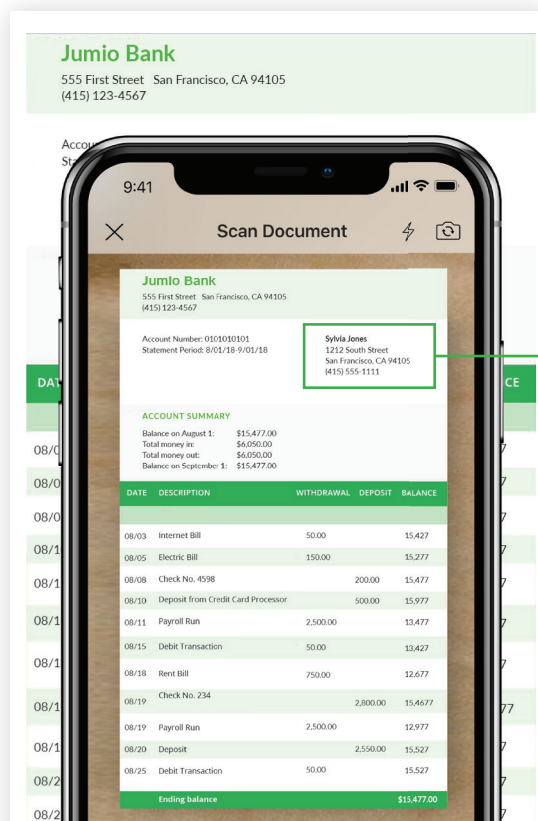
Jumio Bank
555 First Street San Francisco, CA 94105
(415) 123-4567

Accou
St

DA

08/0
08/0
08/0
08/1
08/1
08/1
08/1
08/1
08/1
08/2
08/2

CE
7
7
7
7
7
7
77
7
7
7

9:41

Scan Document

Jumio Bank
555 First Street San Francisco, CA 94105
(415) 123-4567

Account Number: 0101010101
Statement Period: 8/01/18-9/01/18

Sylvia Jones
1212 South Street
San Francisco, CA 94105
(415) 555-1111

ACCOUNT SUMMARY
Balance on August 1: $15,477.00
Total money in: $6,050.00
Total money out: $6,050.00
Balance on September 1: $15,477.00

| DATE | DESCRIPTION | WITHDRAWAL | DEPOSIT | BALANCE |
|---|---|---|---|---|
| 08/03 | Internet Bill | 50.00 | | 15,427 |
| 08/05 | Electric Bill | 150.00 | | 15,277 |
| 08/08 | Check No. 4598 | | 200.00 | 15,477 |
| 08/10 | Deposit from Credit Card Processor | | 500.00 | 15,977 |
| 08/11 | Payroll Run | 2,500.00 | | 13,477 |
| 08/15 | Debit Transaction | 50.00 | | 13,427 |
| 08/18 | Rent Bill | 750.00 | | 12,677 |
| 08/19 | Check No. 234 | | 2,800.00 | 15,4677 |
| 08/19 | Payroll Run | 2,500.00 | | 12,977 |
| 08/20 | Deposit | | 2,550.00 | 15,527 |
| 08/25 | Debit Transaction | 50.00 | | 15,527 |
| | Ending balance | | | $15,477.00 |